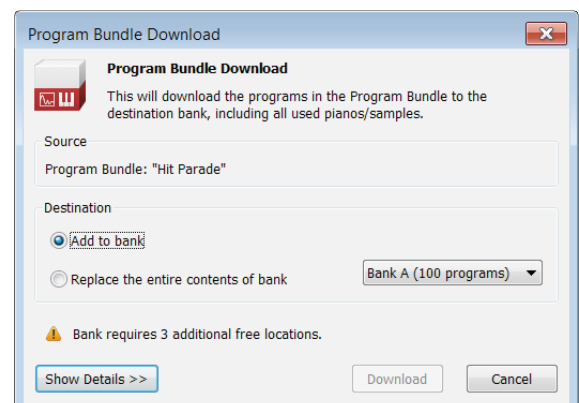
Program Bundle Download

Program Bundle Download

This will download the programs in the Program Bundle to the destination bank, including all used pianos/samples.

Source

Program Bundle: "Hit Parade"

Destination

Add to bank

Replace the entire contents of bank

Bank A (100 programs)

Bank requires 3 additional free locations.

Show Details >>

Download

Cancel